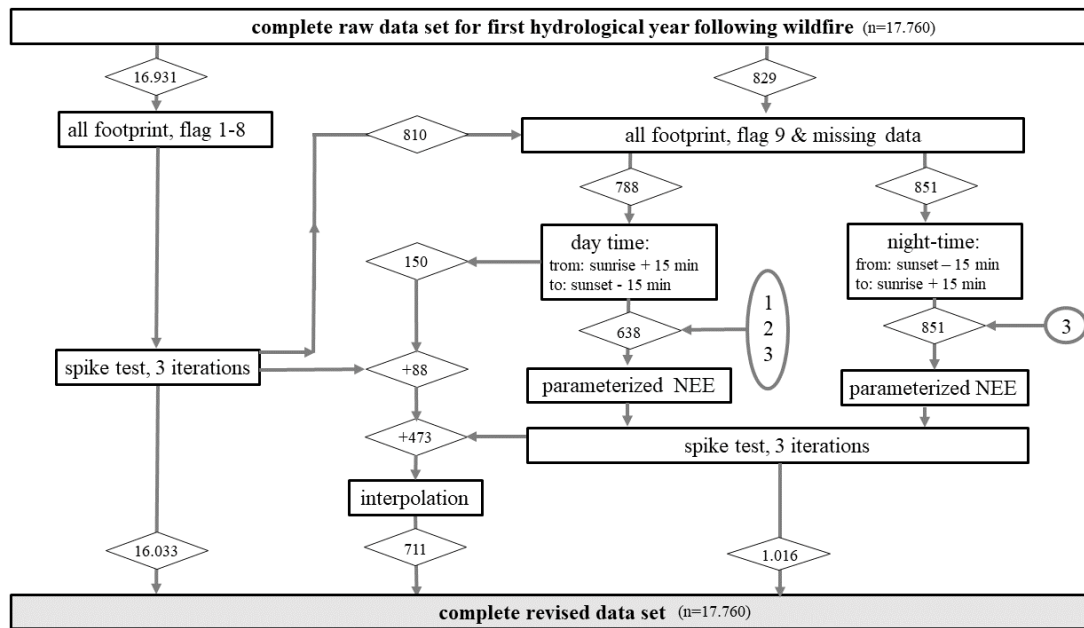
complete raw data set for first hydrological year following wildfire (n=17.760)

16.931

829

all footprint, flag 1-8

810

all footprint, flag 9 & missing data

788

851

day time:
trom: sunrise + 15 min
to: sunset - 15 min

night-time:
from: sunset – 15 min
to: sunrise + 15 min

150

1
2
3

638

851

3

spike test, 3 iterations

+88

parameterized NEE

parameterized NEE

+473

spike test, 3 iterations

interpolation

16.033

711

1.016

complete revised data set (n=17.760)